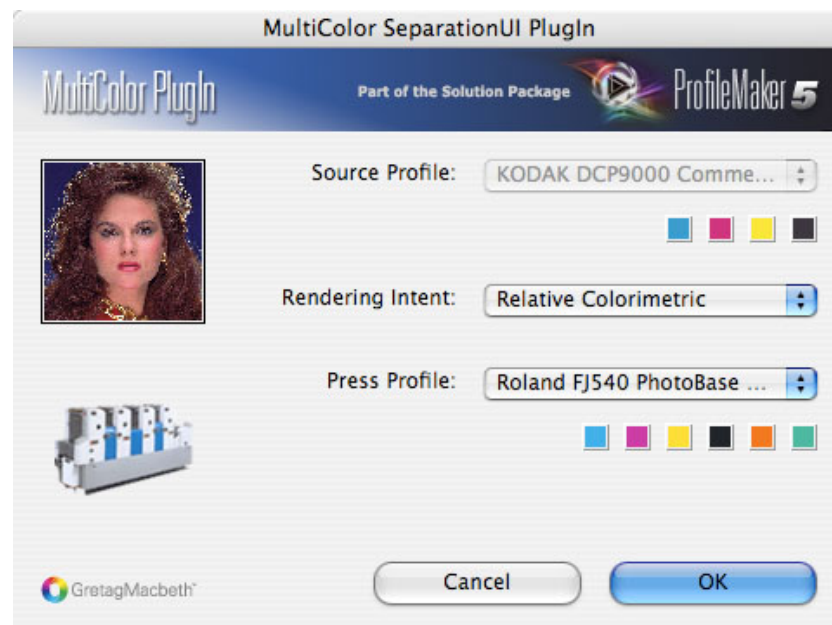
MultiColor SeparationUI PlugIn

MultiColor PlugIn

Part of the Solution Package

ProfileMaker 5

Source Profile: KODAK DCP9000 Comme...

Rendering Intent: Relative Colorimetric

Press Profile: Roland FJ540 PhotoBase ...

GretagMacbeth™

Cancel

OK